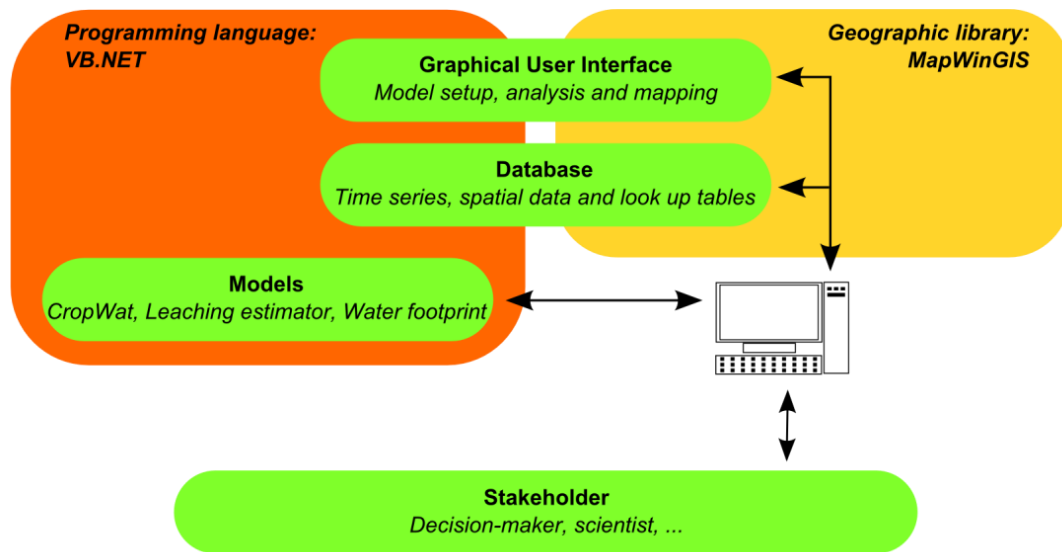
Programming language:
VB.NET

Geographic library:
MapWinGIS

Graphical User Interface
Model setup, analysis and mapping

Database
Time series, spatial data and look up tables

Models
CropWat, Leaching estimator, Water footprint

Stakeholder
Decision-maker, scientist, ...